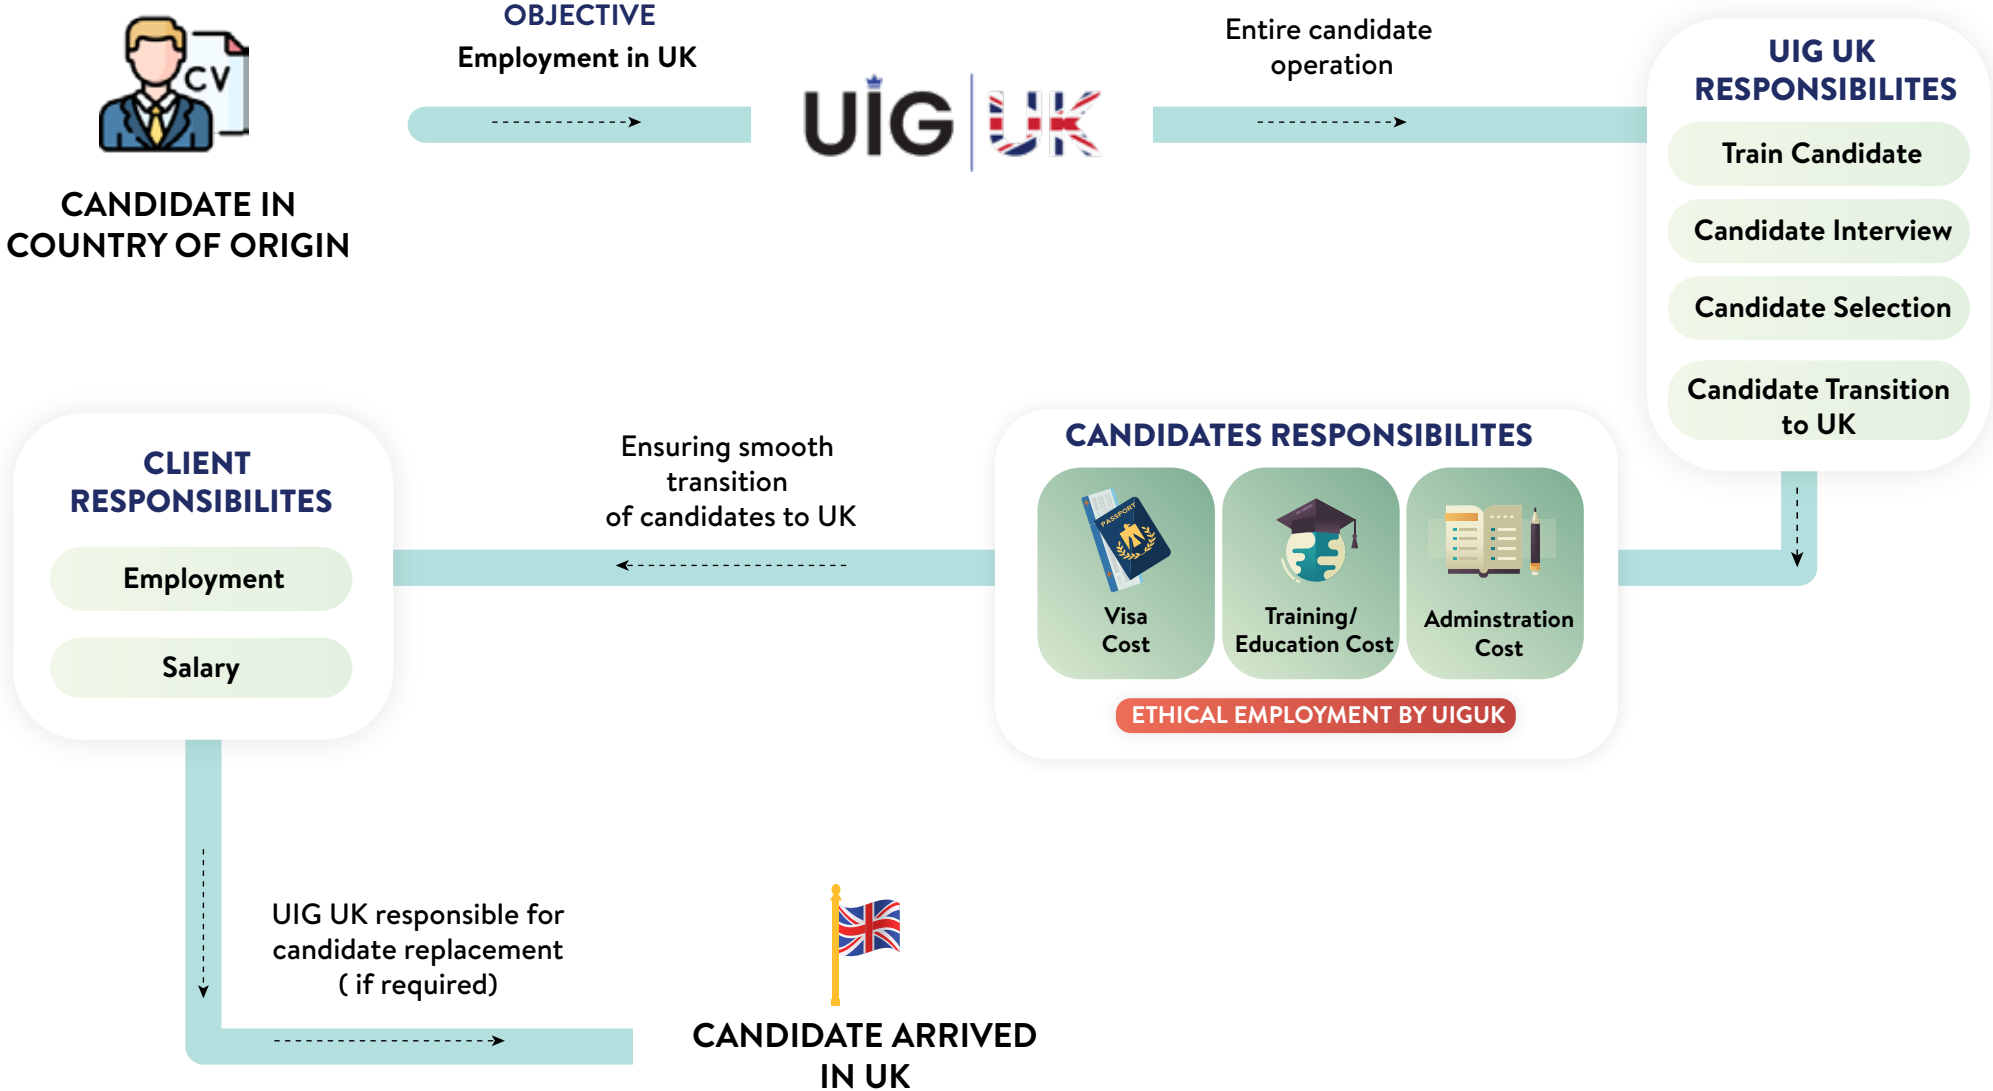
CV

CANDIDATE IN COUNTRY OF ORIGIN

OBJECTIVE
Employment in UK

UIG UK

Entire candidate operation

UIG UK RESPONSIBILITES
Train Candidate
Candidate Interview
Candidate Selection
Candidate Transition to UK

CLIENT RESPONSIBILITES
Employment
Salary

Ensuring smooth transition of candidates to UK

CANDIDATES RESPONSIBILITES
PASSPORT
Visa Cost
Training/ Education Cost
Adminstration Cost
ETHICAL EMPLOYMENT BY UIGUK

UIG UK responsible for candidate replacement ( if required)

CANDIDATE ARRIVED IN UK